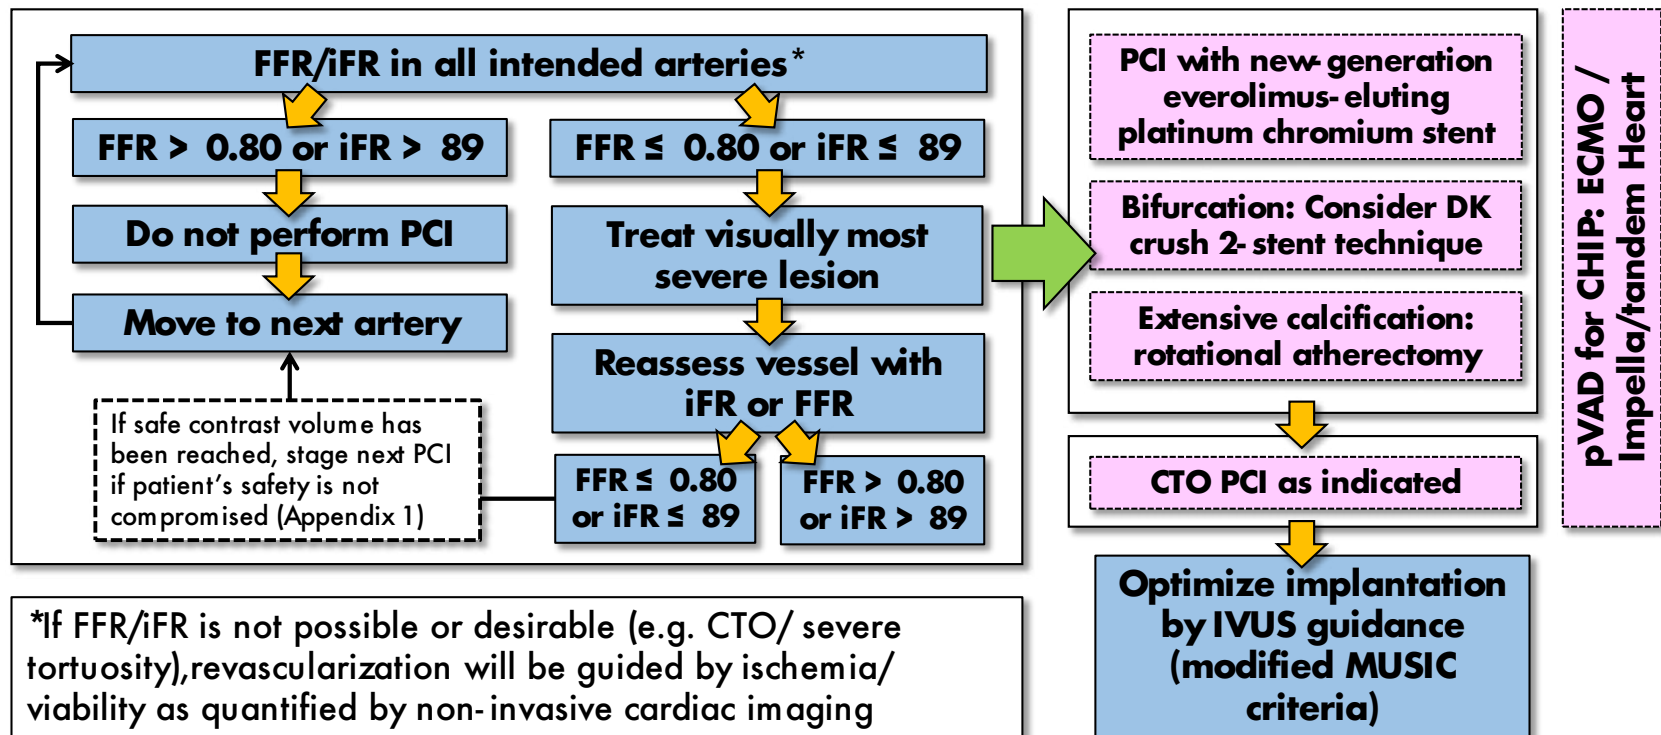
FFR/iFR in all intended arteries*

FFR > 0.80 or iFR > 89

Do not perform PCI

Move to next artery

If safe contrast volume has been reached, stage next PCI if patient's safety is not compromised (Appendix 1)

FFR ≤ 0.80 or iFR ≤ 89

Treat visually most severe lesion

Reassess vessel with iFR or FFR

FFR ≤ 0.80 or iFR ≤ 89

FFR > 0.80 or iFR > 89

PCI with new-generation everolimus-eluting platinum chromium stent

Bifurcation: Consider DK crush 2-stent technique

Extensive calcification: rotational atherectomy

CTO PCI as indicated

Optimize implantation by IVUS guidance (modified MUSIC criteria)

pVAD for CHIP: ECMO / Impella/tandem Heart

*If FFR/iFR is not possible or desirable (e.g. CTO/ severe tortuosity),revascularization will be guided by ischemia/ viability as quantified by non-invasive cardiac imaging